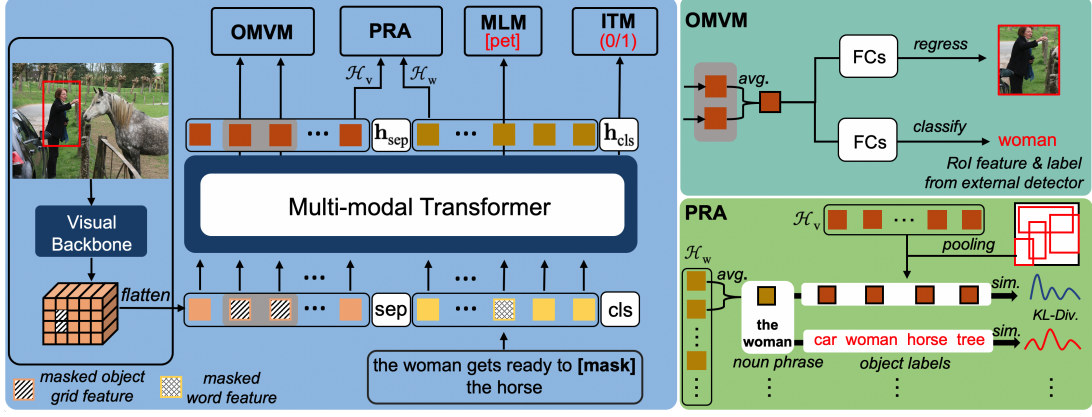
OMVM

PRA

MLM
[pet]

ITM
(0/1)

$\mathcal{H}_v$ $\mathcal{H}_w$

$\mathbf{h}_{sep}$

$\mathbf{h}_{cls}$

Multi-modal Transformer

Visual Backbone

flatten

sep

cls

the woman gets ready to **[mask]** the horse

masked object grid feature

masked word feature

OMVM

avg.

FCs

regress

FCs

classify

woman

RoI feature & label from external detector

PRA

$\mathcal{H}_v$

pooling

$\mathcal{H}_w$

avg.

sim.

the woman

noun phrase

car woman horse tree

sim.

object labels

KL-Div.